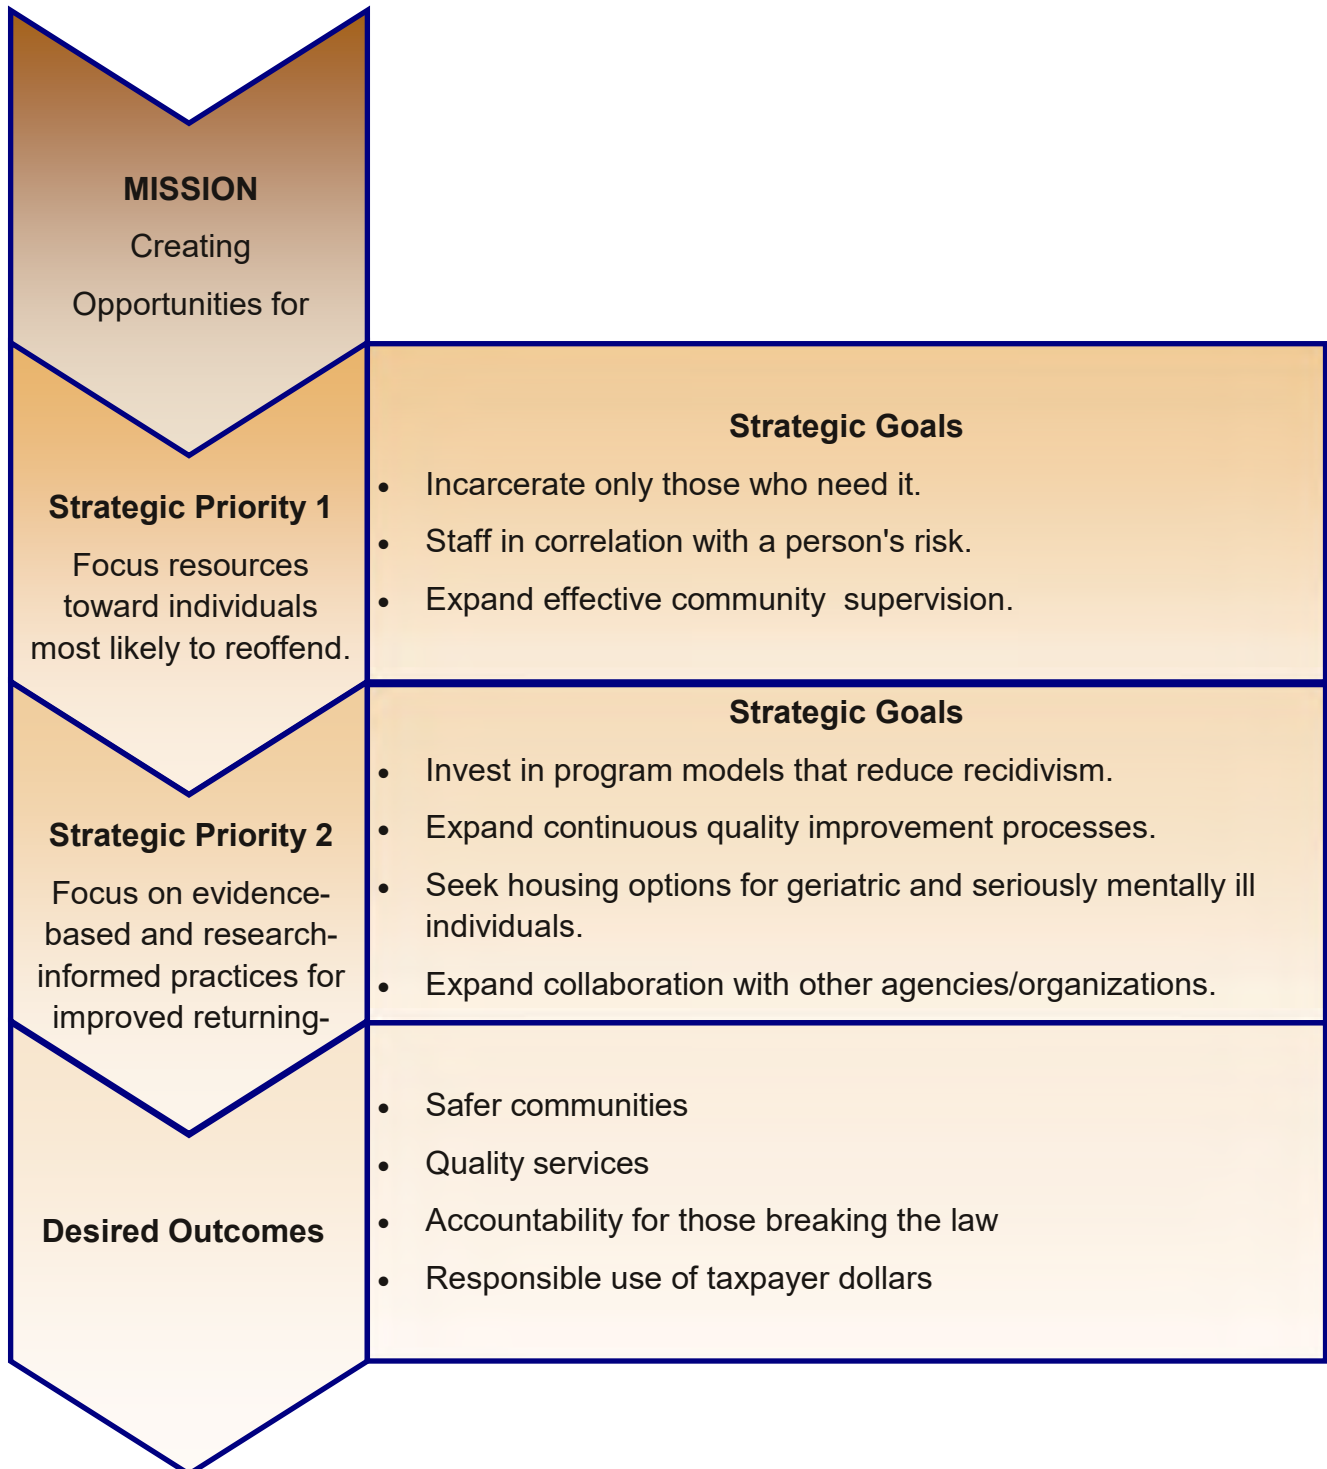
MISSION

Creating

Opportunities for

Strategic Priority 1

Focus resources toward individuals most likely to reoffend.

Strategic Goals

- Incarcerate only those who need it.
- Staff in correlation with a person's risk.
- Expand effective community supervision.

Strategic Priority 2

Focus on evidence-based and research-informed practices for improved returning-

Strategic Goals

- Invest in program models that reduce recidivism.
- Expand continuous quality improvement processes.
- Seek housing options for geriatric and seriously mentally ill individuals.
- Expand collaboration with other agencies/organizations.

Desired Outcomes

- Safer communities
- Quality services
- Accountability for those breaking the law
- Responsible use of taxpayer dollars